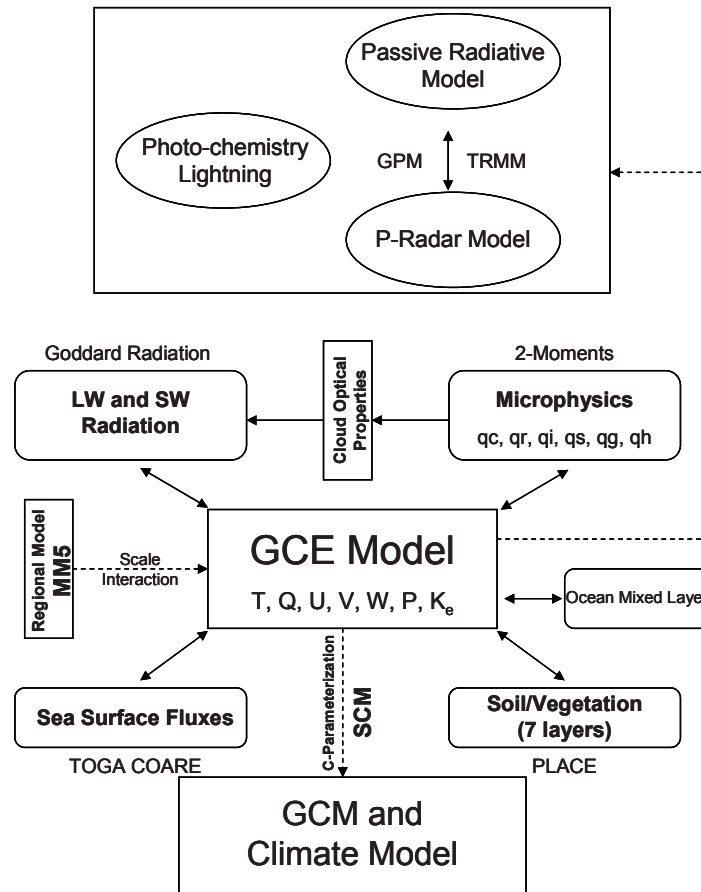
Passive Radiative Model

Photo-chemistry Lightning

GPM

TRMM

P-Radar Model

Goddard Radiation

Cloud Optical Properties

2-Moments

LW and SW Radiation

Microphysics

qc, qr, qi, qs, qg, qh

Regional Model MM5

Scale Interaction

GCE Model

T, Q, U, V, W, P, $K_e$

Ocean Mixed Laye

C-Parameterization

SCM

Sea Surface Fluxes

Soil/Vegetation (7 layers)

TOGA COARE

PLACE

GCM and Climate Model